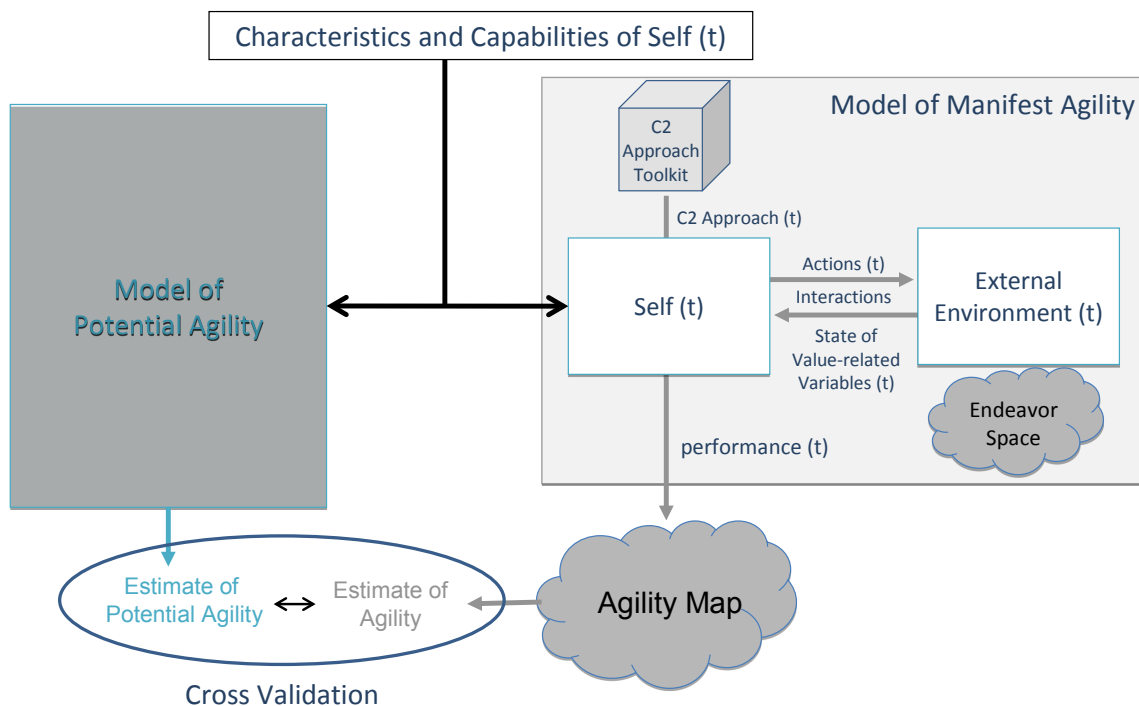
Characteristics and Capabilities of Self (t)

Model of Manifest Agility

C2 Approach Toolkit

C2 Approach (t)

Model of Potential Agility

Self (t)

Actions (t)

Interactions

State of Value-related Variables (t)

External Environment (t)

Endeavor Space

performance (t)

Estimate of Potential Agility

Estimate of Agility

Agility Map

Cross Validation